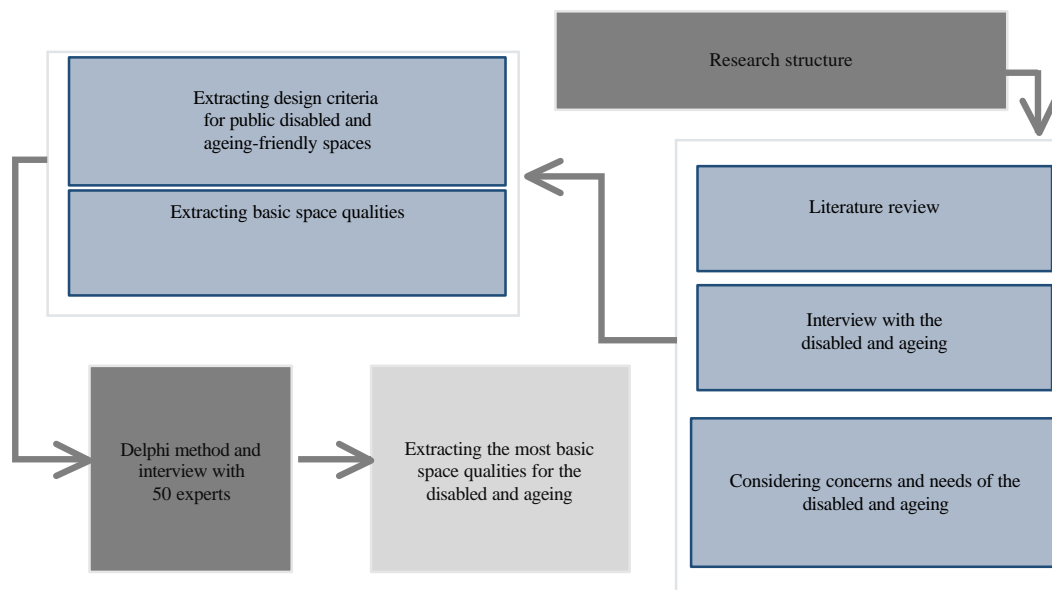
Research structure

Literature review

Interview with the disabled and ageing

Considering concerns and needs of the disabled and ageing

Extracting design criteria for public disabled and ageing-friendly spaces

Extracting basic space qualities

Delphi method and interview with 50 experts

Extracting the most basic space qualities for the disabled and ageing